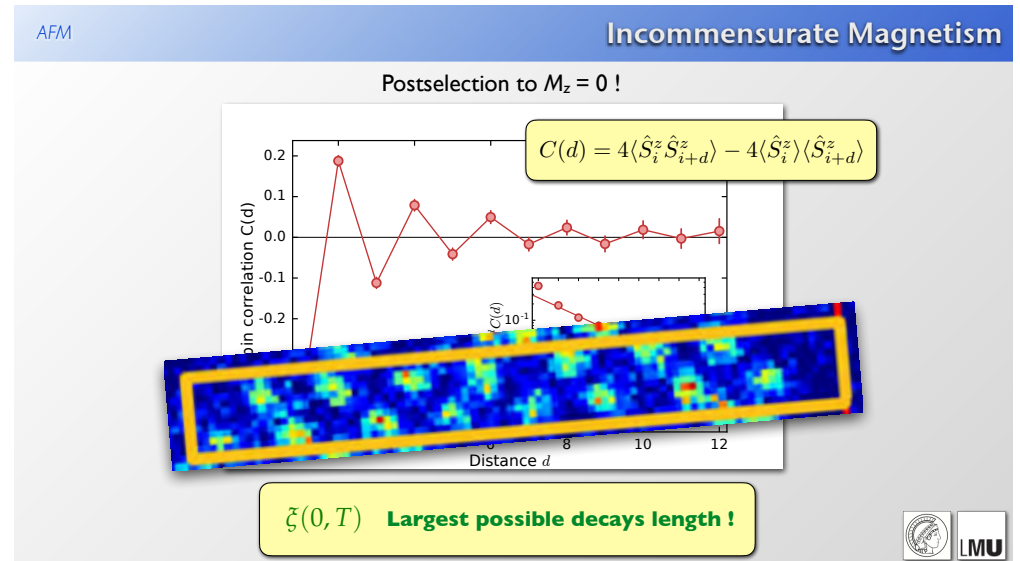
AFM

Incommensurate Magnetism

Postselection to $M_z = 0$ !

$C(d) = 4\langle \hat{S}_i^z \hat{S}_{i+d}^z \rangle - 4\langle \hat{S}_i^z \rangle \langle \hat{S}_{i+d}^z \rangle$

0.2
0.1
0.0
-0.1
-0.2

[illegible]pin correlation C(d)

$C(d)$
$10^{-1}$

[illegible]
8
10
12
Distance $d$

$\xi(0,T)$ Largest possible decays length !

LMU